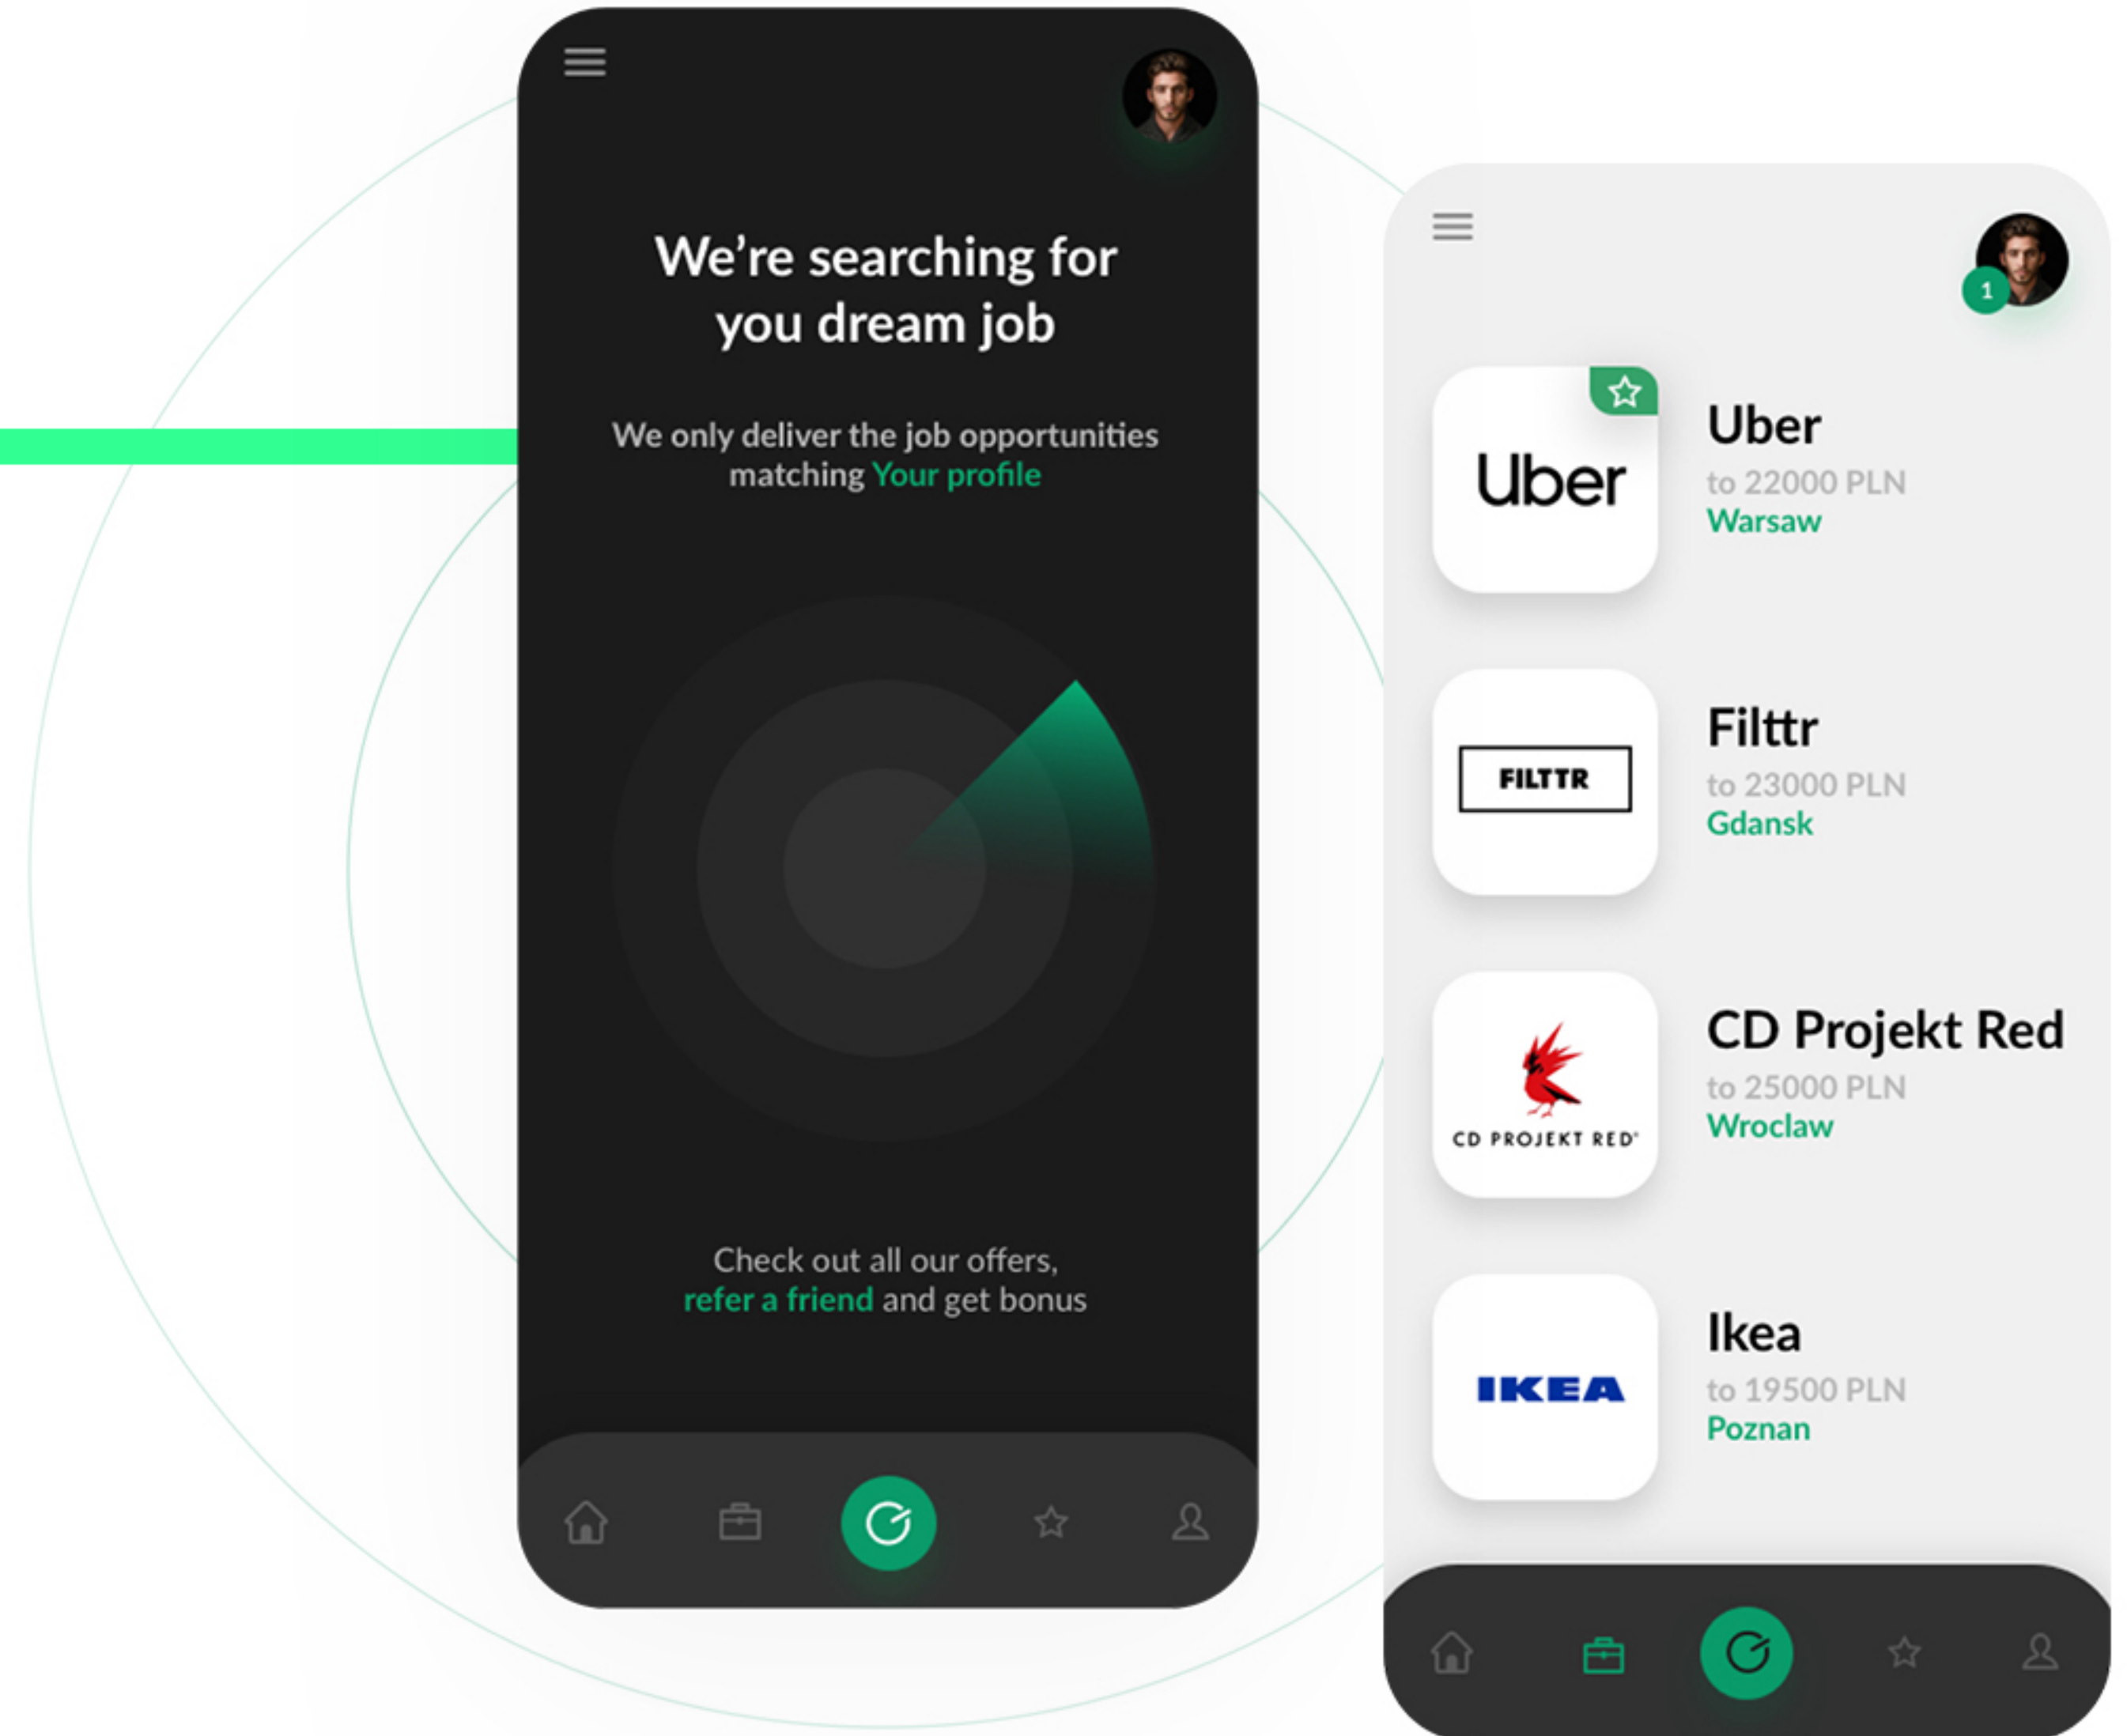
We're searching for you dream job

We only deliver the job opportunities matching Your profile

Check out all our offers, refer a friend and get bonus

1

Uber

Uber
to 22000 PLN
Warsaw

FILTTR

Filttr
to 23000 PLN
Gdansk

CD PROJEKT RED

CD Projekt Red
to 25000 PLN
Wroclaw

IKEA

Ikea
to 19500 PLN
Poznan